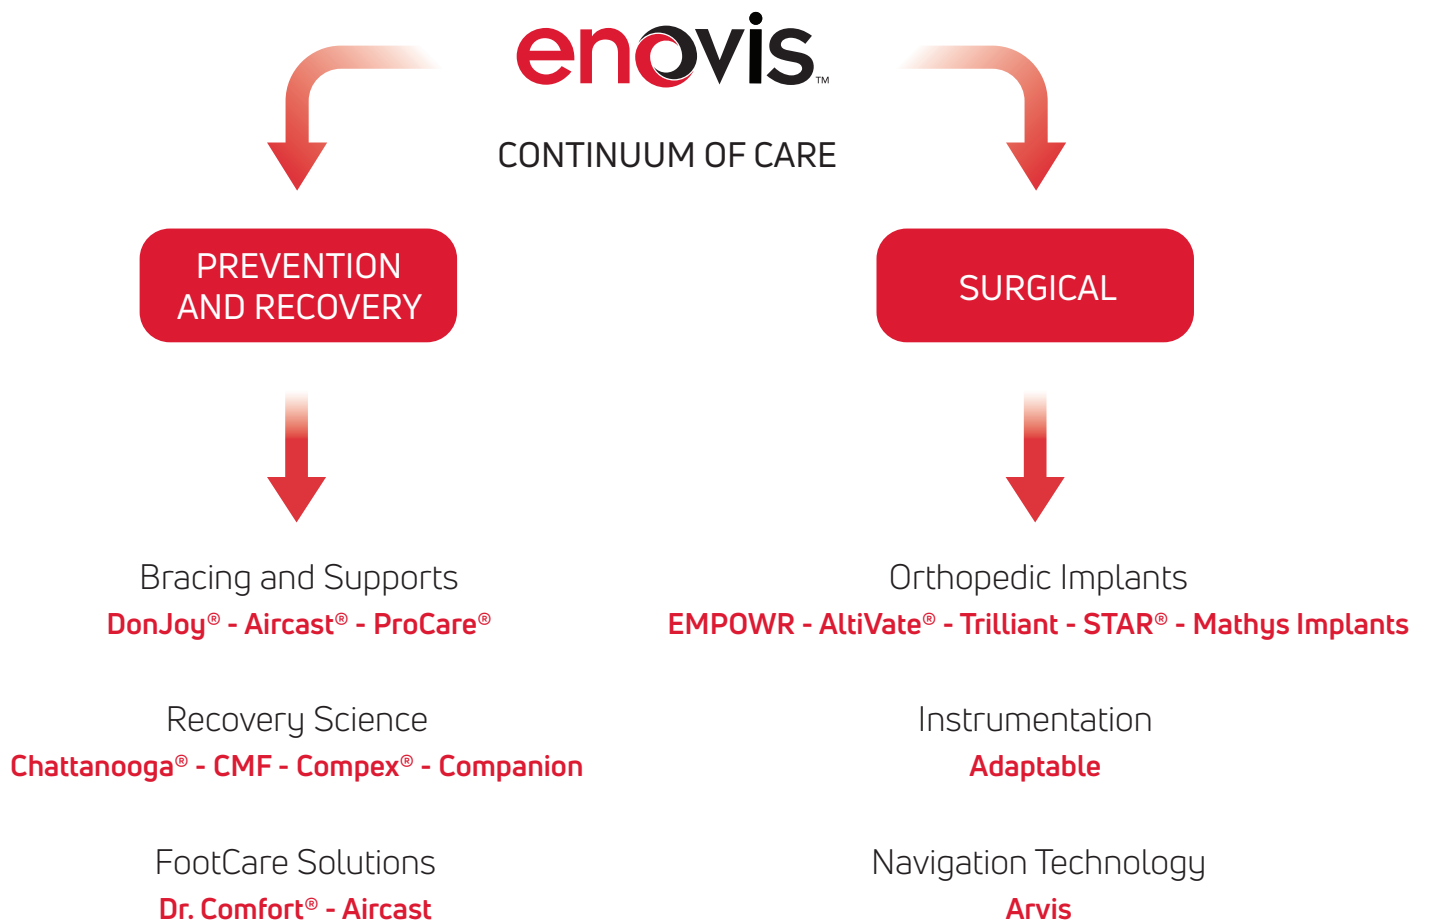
enovis™

CONTINUUM OF CARE

PREVENTION AND RECOVERY

SURGICAL

Bracing and Supports
DonJoy® - Aircast® - ProCare®

Recovery Science
Chattanooga® - CMF - Compex® - Companion

FootCare Solutions
Dr. Comfort® - Aircast

Orthopedic Implants
EMPOWR - AltiVate® - Trilliant - STAR® - Mathys Implants

Instrumentation
Adaptable

Navigation Technology
Arvis